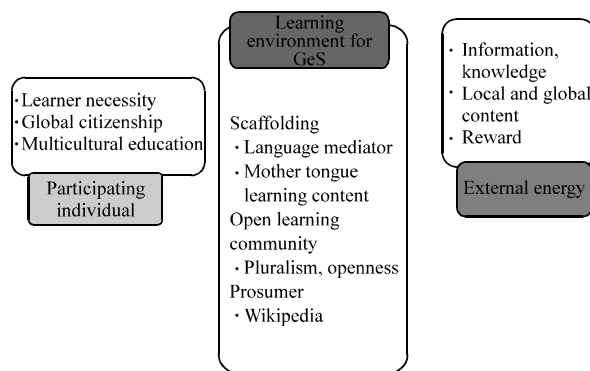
·Learner necessity
·Global citizenship
·Multicultural education

Participating individual

Learning environment for GeS

Scaffolding
· Language mediator
· Mother tongue learning content
Open learning community
· Pluralism, openness
Prosumer
· Wikipedia

· Information, knowledge
· Local and global content
· Reward

External energy